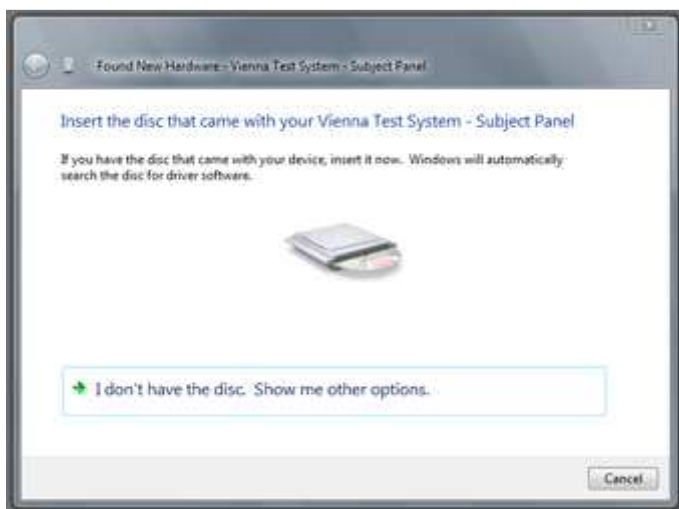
Found New Hardware - Vienna Test System - Subject Panel

Insert the disc that came with your Vienna Test System - Subject Panel

If you have the disc that came with your device, insert it now. Windows will automatically search the disc for driver software.

I don't have the disc. Show me other options.

Cancel